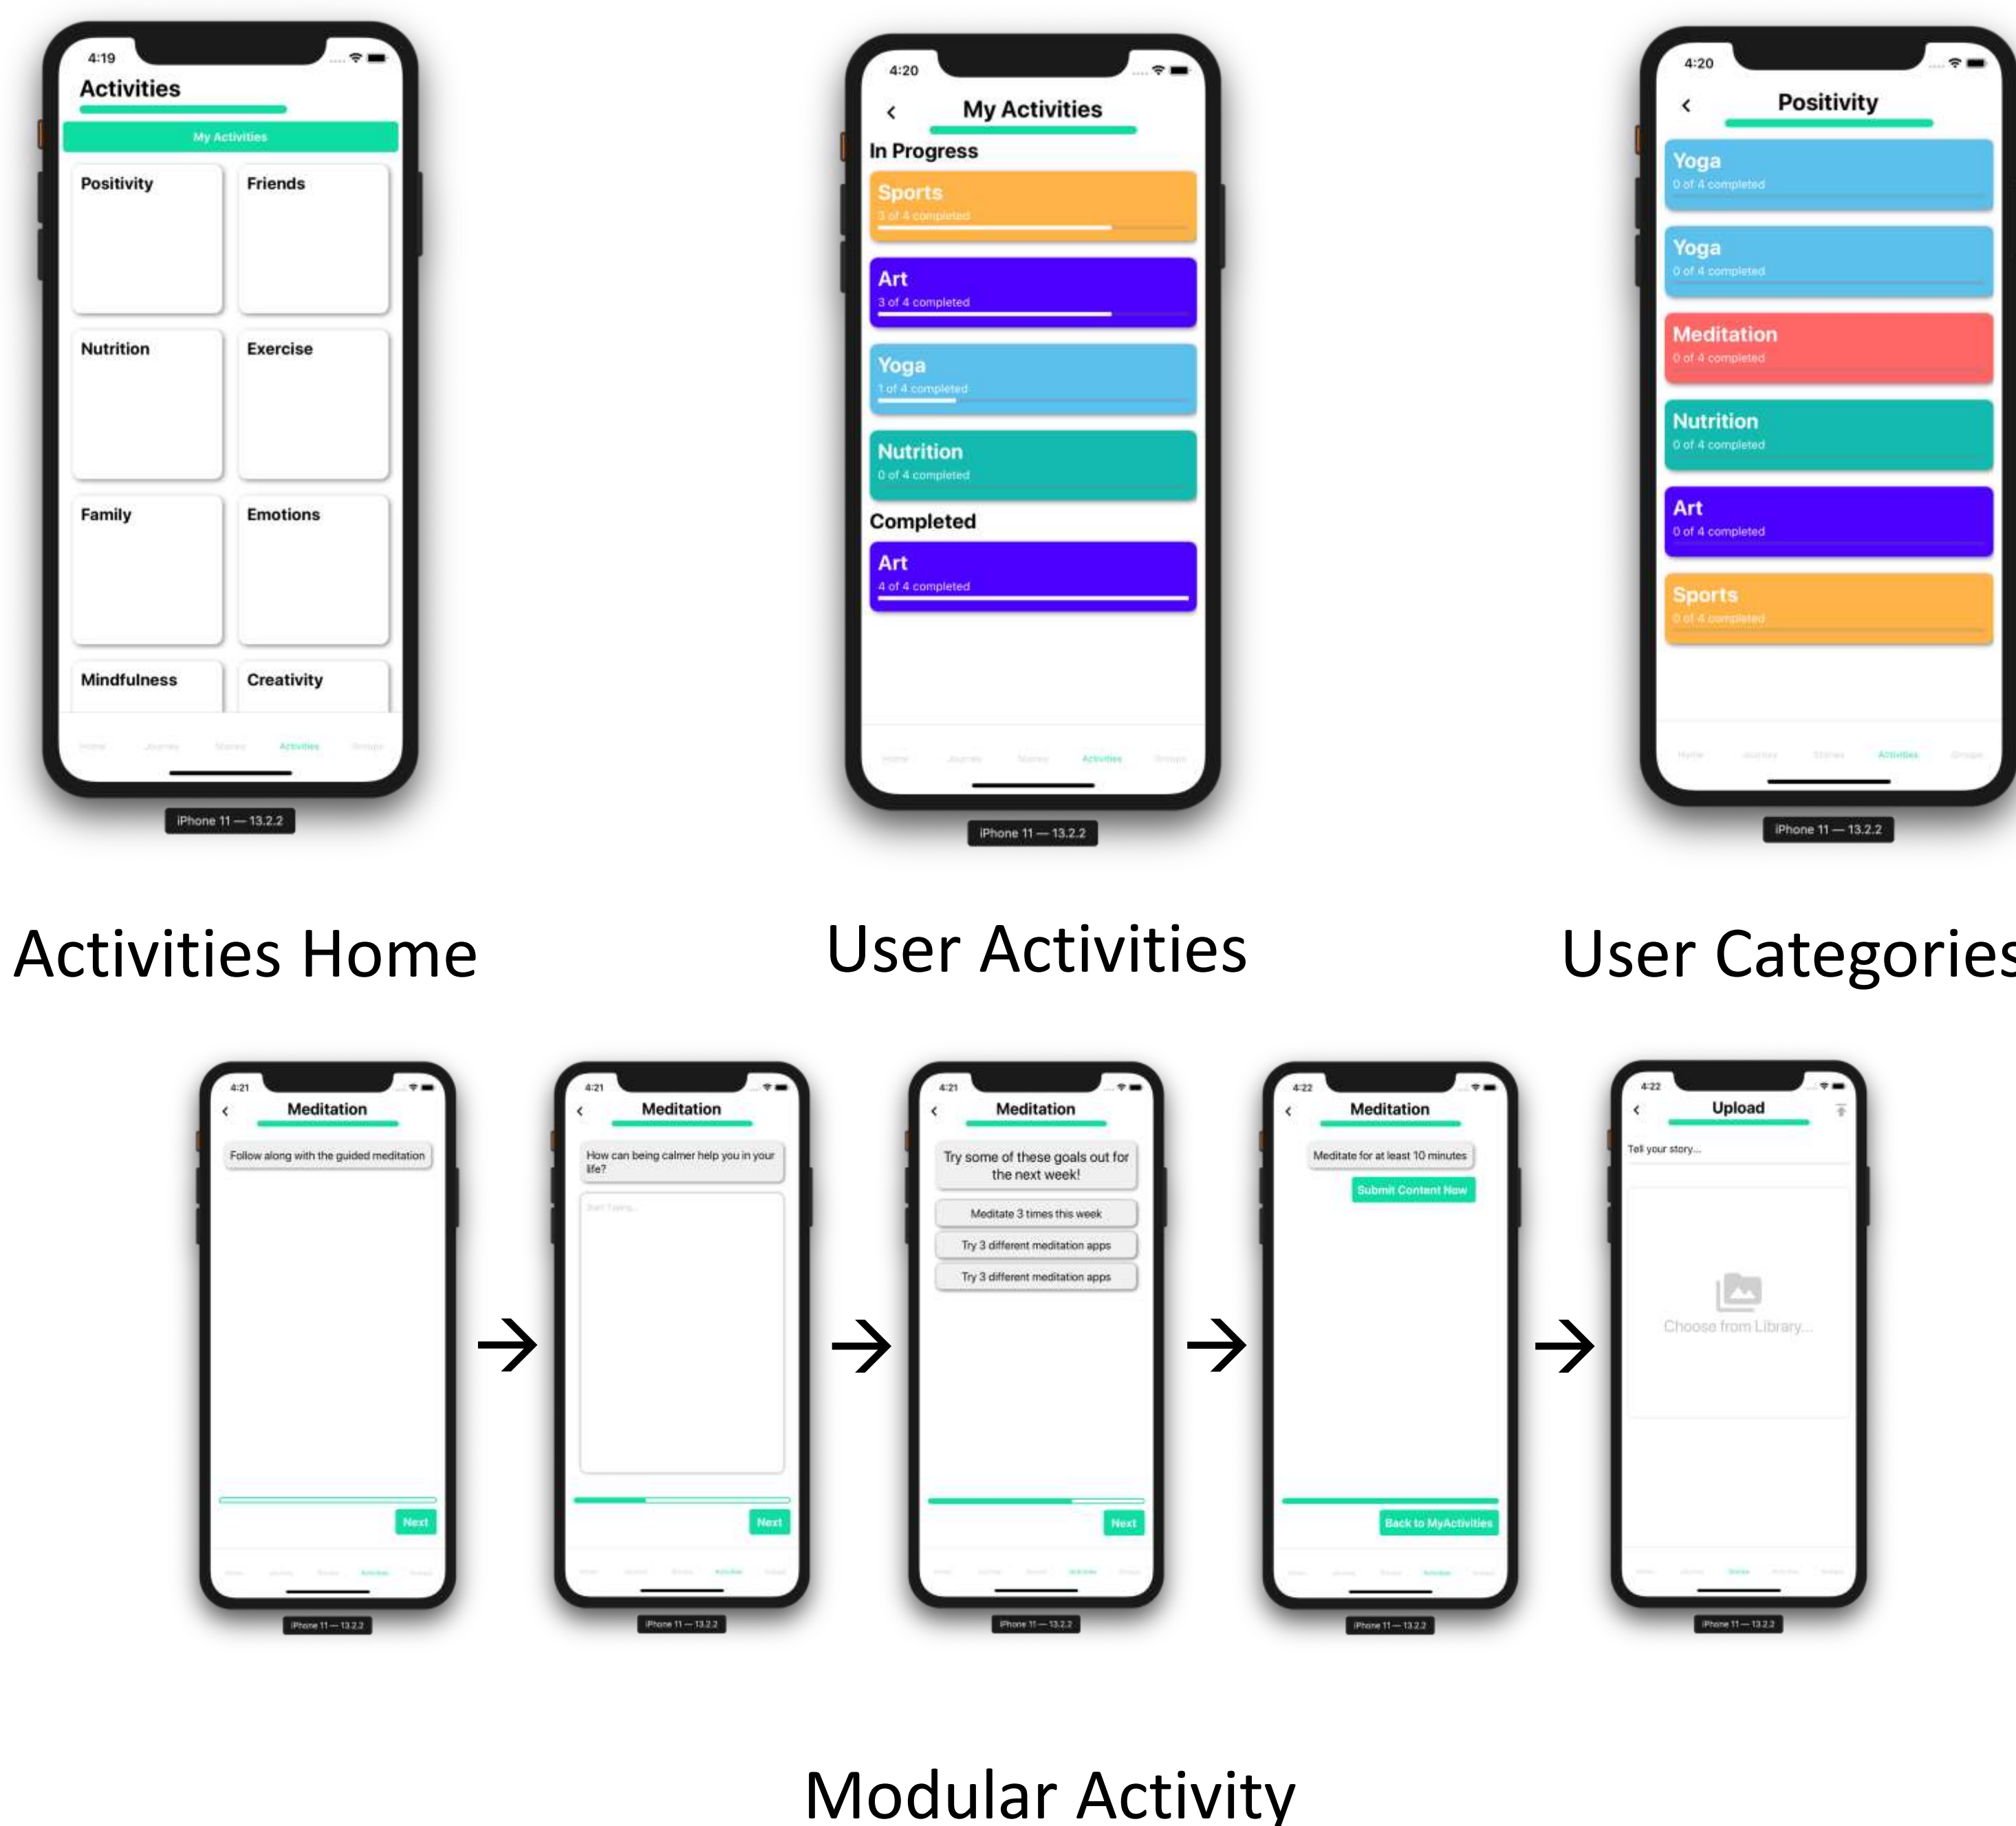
4:19

Activities

My Activities

Positivity

Friends

Nutrition

Exercise

Family

Emotions

Mindfulness

Creativity

Home Journey Stories Activities Groups

iPhone 11 — 13.2.2

4:20

My Activities

In Progress

Sports
3 of 4 completed

Art
3 of 4 completed

Yoga
1 of 4 completed

Nutrition
0 of 4 completed

Completed

Art
4 of 4 completed

Home Journey Stories Activities Groups

iPhone 11 — 13.2.2

4:20

Positivity

Yoga
0 of 4 completed

Yoga
0 of 4 completed

Meditation
0 of 4 completed

Nutrition
0 of 4 completed

Art
0 of 4 completed

Sports
0 of 4 completed

Home Journey Stories Activities Groups

iPhone 11 — 13.2.2

Activities Home

User Activities

User Categories

4:21

Meditation

Follow along with the guided meditation

Next

iPhone 11 — 13.2.2

→

4:21

Meditation

How can being calmer help you in your life?

Start Typing...

Next

iPhone 11 — 13.2.2

→

4:21

Meditation

Try some of these goals out for the next week!

Meditate 3 times this week

Try 3 different meditation apps

Try 3 different meditation apps

Next

iPhone 11 — 13.2.2

→

4:22

Meditation

Meditate for at least 10 minutes

Submit Content Now

Back to MyActivities

iPhone 11 — 13.2.2

→

4:22

Upload

Tell your story...

Choose from Library...

iPhone 11 — 13.2.2

Modular Activity